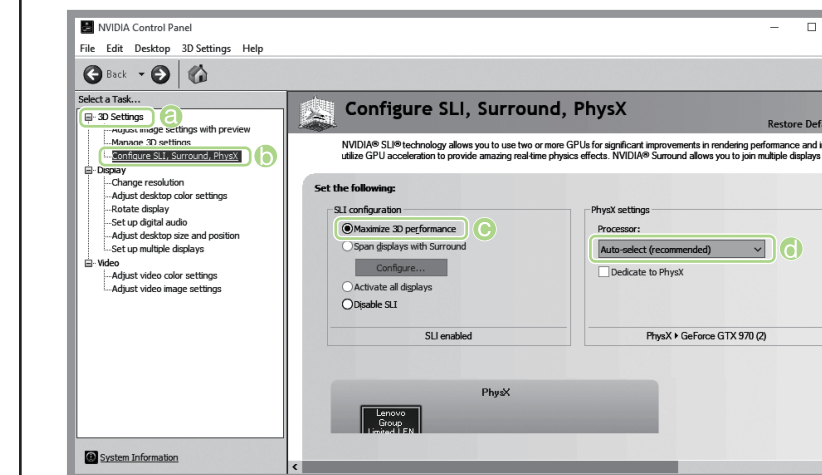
NVIDIA Control Panel

File Edit Desktop 3D Settings Help

Back

Select a Task...

3D Settings a

Adjust image settings with preview

Manage 3D settings

Configure SLI, Surround, PhysX b

Display

Change resolution

Adjust desktop color settings

Rotate display

Set up digital audio

Adjust desktop size and position

Set up multiple displays

Video

Adjust video color settings

Adjust video image settings

System Information

Configure SLI, Surround, PhysX

Restore Def

NVIDIA® SLI® technology allows you to use two or more GPUs for significant improvements in rendering performance and i utilize GPU acceleration to provide amazing real-time physics effects. NVIDIA® Surround allows you to join multiple displays

Set the following:

SLI configuration

Maximize 3D performance c

Span displays with Surround

Configure...

Activate all displays

Disable SLI

SLI enabled

PhysX settings

Processor:

Auto-select (recommended) d

Dedicate to PhysX

PhysX ▸ GeForce GTX 970 (2)

PhysX

Lenovo Group Limited LEN